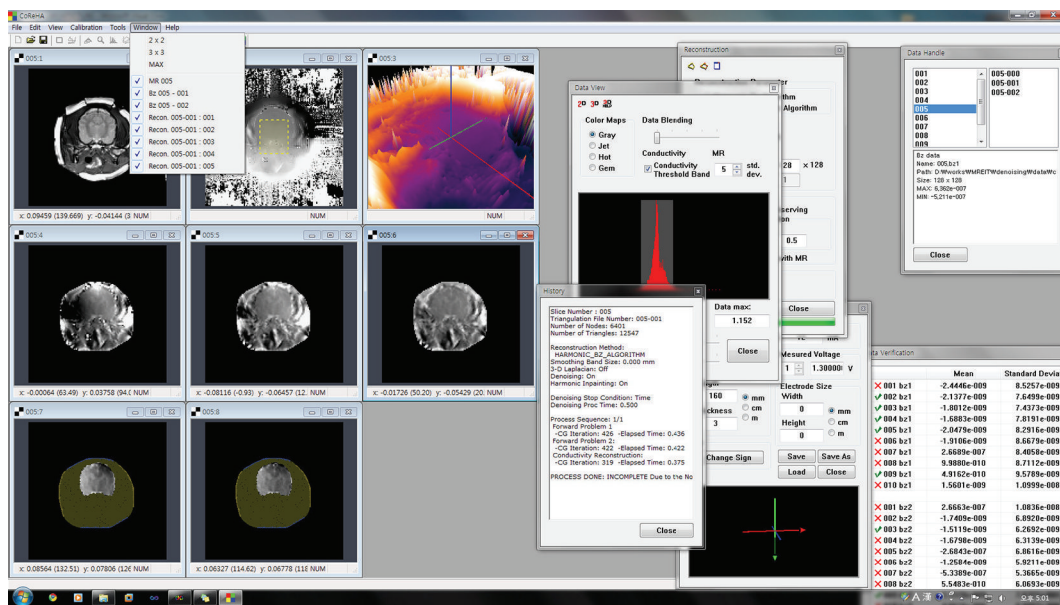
CoReHA

File Edit View Calibration Tools Window Help

2 x 2
3 x 3
MAX
MR 005
Bz 005 - 001
Bz 005 - 002
Recon. 005-001 : 001
Recon. 005-001 : 002
Recon. 005-001 : 003
Recon. 005-001 : 004
Recon. 005-001 : 005

005:1
x: 0.09459 (139.669) y: -0.04144 (3 NUM

NUM

005:3
NUM

005:4
x: -0.00064 (63.49) y: 0.03758 (94.( NUM

005:5
x: -0.08116 (-0.93) y: -0.06457 (12. NUM

005:6
x: -0.01726 (50.20) y: -0.05429 (20. NUM

005:7
x: 0.08564 (132.51) y: 0.07806 (126 NUM

005:8
x: 0.06327 (114.62) y: 0.06778 (118 NUM

Reconstruction
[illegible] Parameter
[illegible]thm
Algorithm
28 x 128
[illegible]serving
0.5
with MR
Close

Data View
2D 3D
Color Maps
Gray
Jet
Hot
Gem
Data Blending
Conductivity MR
Conductivity Threshold Band 5 std. dev.
Data max:
1.152
Close

History
Slice Number : 005
Triangulation File Number: 005-001
Number of Nodes: 6401
Number of Triangles: 12547

Reconstruction Method:
HARMONIC_BZ_ALGORITHM
Smoothing Band Size: 0.000 mm
3-D Laplacian: Off
Denoising: On
Harmonic Inpainting: On

Denoising Stop Condition: Time
Denoising Proc Time: 0.500

Process Sequence: 1/1
Forward Problem 1
-CG Iteration: 426 -Elapsed Time: 0.436
Forward Problem 2:
-CG Iteration: 422 -Elapsed Time: 0.422
Conductivity Reconstruction:
-CG Iteration: 319 -Elapsed Time: 0.375

PROCESS DONE: INCOMPLETE Due to the No

Close

Mesured Voltage
1 1.30000 V
Electrode Size
Width
mm
cm
m
Height
mm
cm
m
160
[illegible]ckness
3
Change Sign
Save Save As
Load Close

Data Handle
001
002
003
004
005
006
007
008
009
005-000
005-001
005-002
Bz data
Name: 005.bz1
Path: D:\works\MREIT\denoising\data\c
Size: 128 x 128
MAX: 6.362e-007
MIN: -5.211e-007
Close

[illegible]ta Verification

| | Mean | Standard Devia |
|---|---|---|
| 001 bz1 | -2.4446e-009 | 8.5257e-009 |
| 002 bz1 | -2.1377e-009 | 7.6499e-009 |
| 003 bz1 | -1.8012e-009 | 7.4373e-009 |
| 004 bz1 | -1.6883e-009 | 7.8191e-009 |
| 005 bz1 | -2.0479e-009 | 8.2916e-009 |
| 006 bz1 | -1.9106e-009 | 8.6679e-009 |
| 007 bz1 | 2.6689e-007 | 8.4058e-009 |
| 008 bz1 | 9.9880e-010 | 8.7112e-009 |
| 009 bz1 | 4.9162e-010 | 9.5789e-009 |
| 010 bz1 | 1.5601e-009 | 1.0999e-008 |
| 001 bz2 | 2.6663e-007 | 1.0836e-008 |
| 002 bz2 | -1.7409e-009 | 6.8920e-009 |
| 003 bz2 | -1.5119e-009 | 6.2692e-009 |
| 004 bz2 | -1.6798e-009 | 6.3139e-009 |
| 005 bz2 | -2.6843e-007 | 6.8616e-009 |
| 006 bz2 | -1.2584e-009 | 5.9211e-009 |
| 007 bz2 | -5.3389e-007 | 5.3665e-009 |
| 008 bz2 | 5.5483e-010 | 6.0693e-009 |

오후 5:01